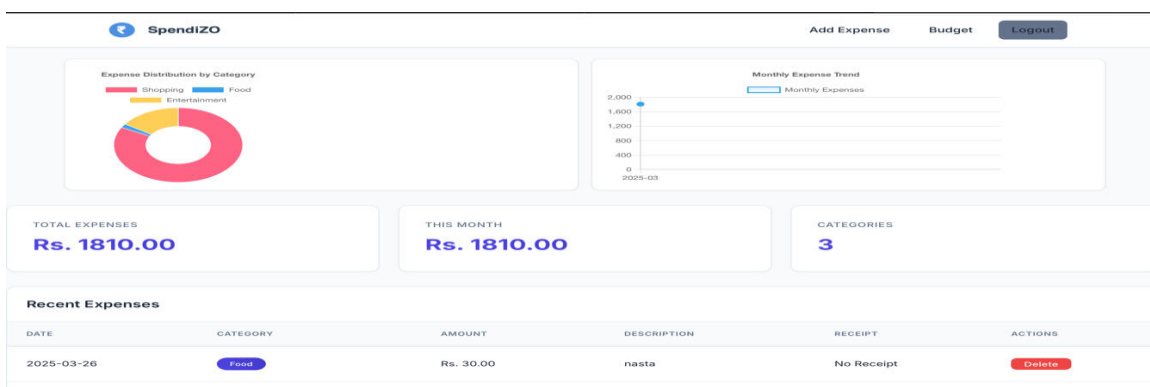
SpendiZO

Add Expense Budget Logout

Expense Distribution by Category

Shopping Food Entertainment

Monthly Expense Trend

Monthly Expenses

2,000
1,600
1,200
800
400
0
2025-03

TOTAL EXPENSES
Rs. 1810.00

THIS MONTH
Rs. 1810.00

CATEGORIES
3

Recent Expenses

| DATE | CATEGORY | AMOUNT | DESCRIPTION | RECEIPT | ACTIONS |
|---|---|---|---|---|---|
| 2025-03-26 | Food | Rs. 30.00 | nasta | No Receipt | Delete |